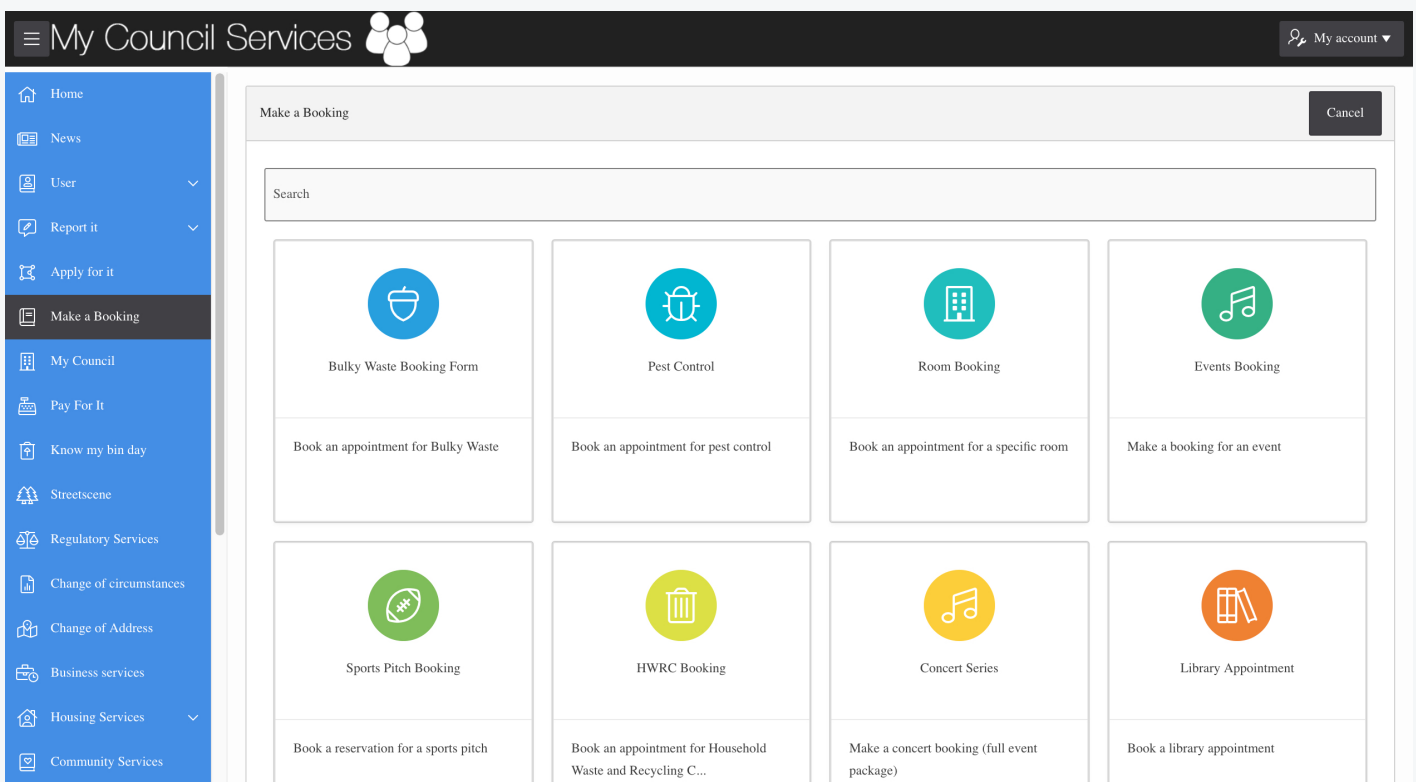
My Council Services

My account

Home
News
User
Report it
Apply for it
Make a Booking
My Council
Pay For It
Know my bin day
Streetscene
Regulatory Services
Change of circumstances
Change of Address
Business services
Housing Services
Community Services

Make a Booking

Cancel

Search

Bulky Waste Booking Form

Book an appointment for Bulky Waste

Pest Control

Book an appointment for pest control

Room Booking

Book an appointment for a specific room

Events Booking

Make a booking for an event

Sports Pitch Booking

Book a reservation for a sports pitch

HWRC Booking

Book an appointment for Household Waste and Recycling C...

Concert Series

Make a concert booking (full event package)

Library Appointment

Book a library appointment